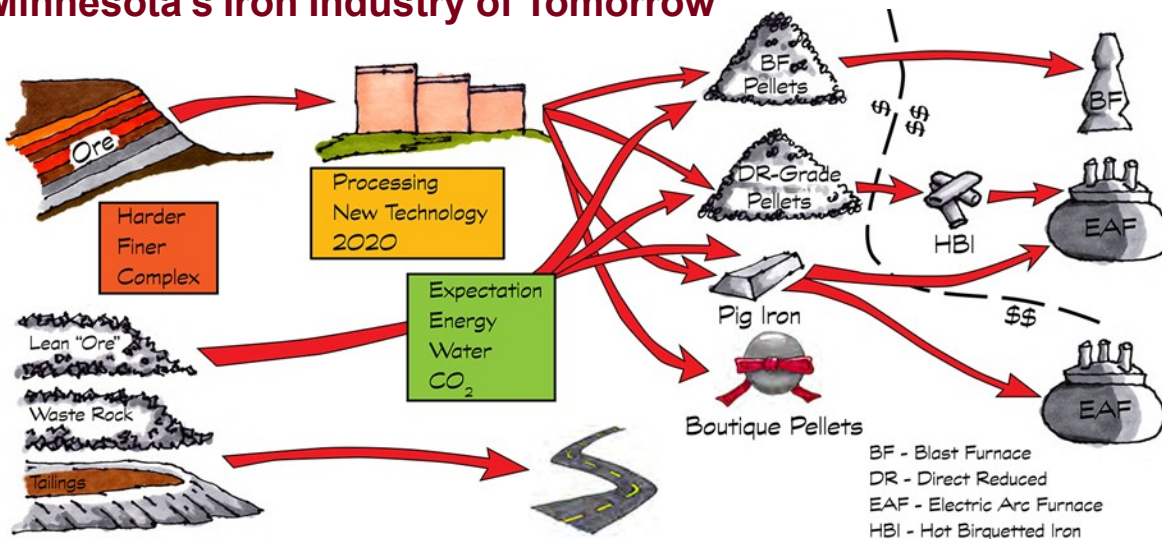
Minnesota's Iron Industry of Tomorrow

Ore

Harder
Finer
Complex

Processing
New Technology
2020

Lean "Ore"

Waste Rock

Tailings

Expectation
Energy
Water
$CO_2$

BF Pellets

DR-Grade Pellets

Pig Iron

Boutique Pellets

$

$$

HBI

$$

BF

EAF

EAF

BF - Blast Furnace
DR - Direct Reduced
EAF - Electric Arc Furnace
HBI - Hot Birquetted Iron